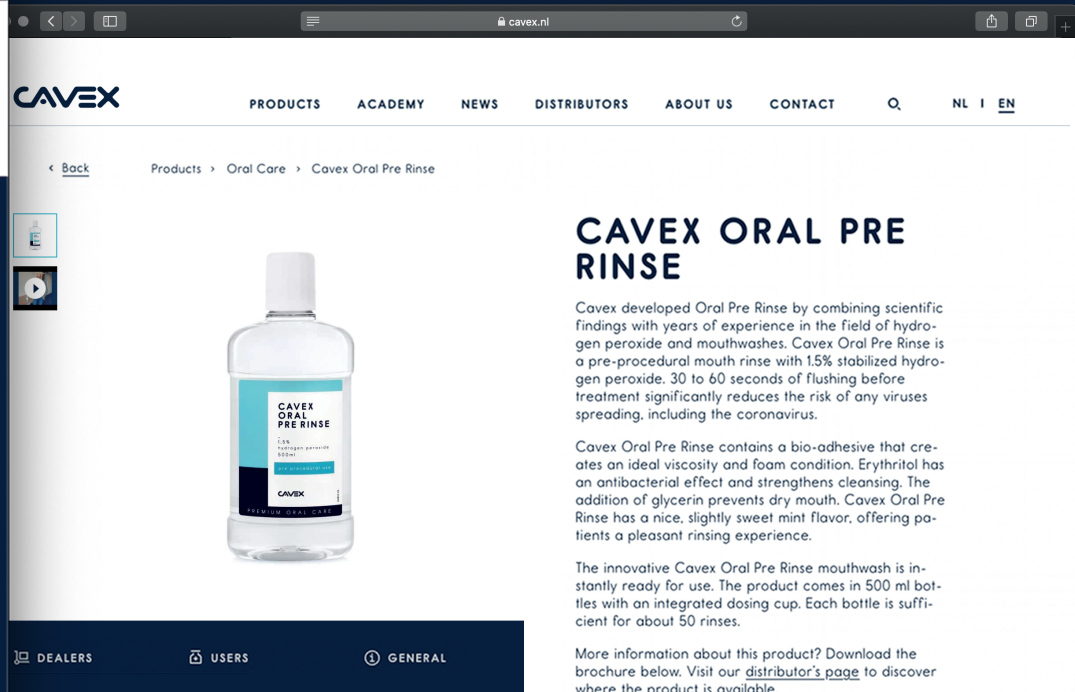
cavex.nl

CAVEX

PRODUCTS ACADEMY NEWS DISTRIBUTORS ABOUT US CONTACT NL I EN

‹ Back

Products › Oral Care › Cavex Oral Pre Rinse

CAVEX ORAL PRE RINSE
1.5% hydrogen peroxide
500ml
CAVEX
PREMIUM ORAL CARE

CAVEX ORAL PRE RINSE

Cavex developed Oral Pre Rinse by combining scientific findings with years of experience in the field of hydrogen peroxide and mouthwashes. Cavex Oral Pre Rinse is a pre-procedural mouth rinse with 1.5% stabilized hydrogen peroxide. 30 to 60 seconds of flushing before treatment significantly reduces the risk of any viruses spreading, including the coronavirus.

Cavex Oral Pre Rinse contains a bio-adhesive that creates an ideal viscosity and foam condition. Erythritol has an antibacterial effect and strengthens cleansing. The addition of glycerin prevents dry mouth. Cavex Oral Pre Rinse has a nice, slightly sweet mint flavor, offering patients a pleasant rinsing experience.

The innovative Cavex Oral Pre Rinse mouthwash is instantly ready for use. The product comes in 500 ml bottles with an integrated dosing cup. Each bottle is sufficient for about 50 rinses.

More information about this product? Download the brochure below. Visit our distributor's page to discover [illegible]

DEALERS USERS GENERAL